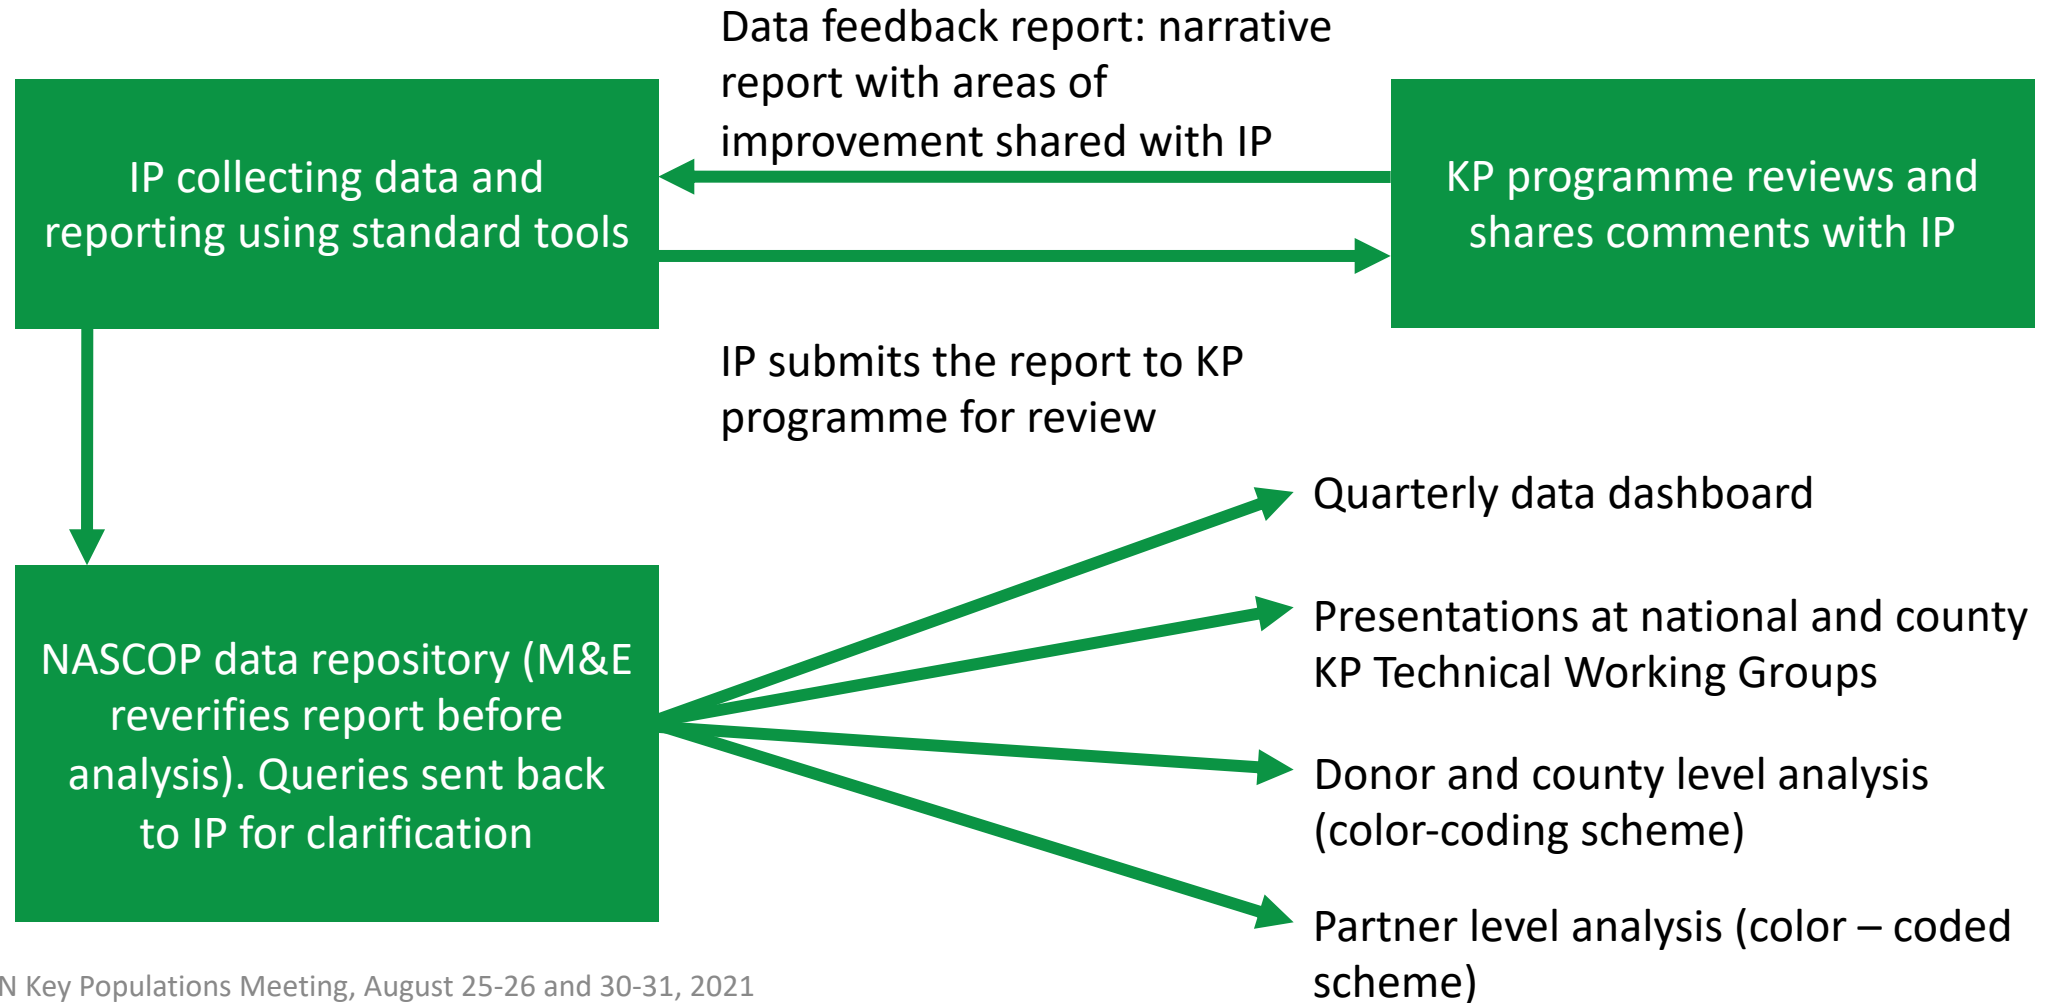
Data feedback report: narrative report with areas of improvement shared with IP

IP collecting data and reporting using standard tools

KP programme reviews and shares comments with IP

IP submits the report to KP programme for review

NASCOP data repository (M&E reverifies report before analysis). Queries sent back to IP for clarification

Quarterly data dashboard

Presentations at national and county KP Technical Working Groups

Donor and county level analysis (color-coding scheme)

Partner level analysis (color – coded scheme)

N Key Populations Meeting, August 25-26 and 30-31, 2021